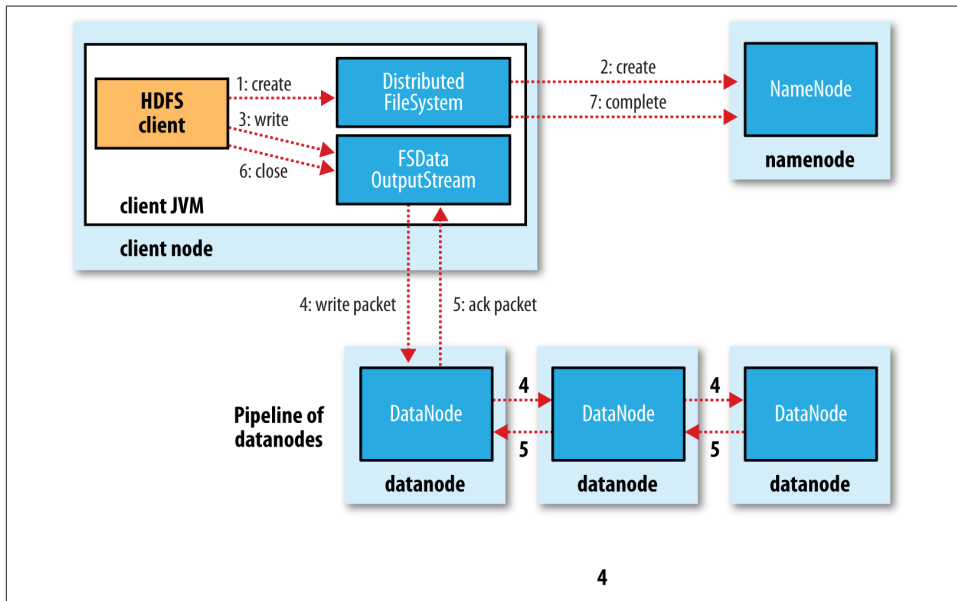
HDFS client

1: create

3: write

6: close

Distributed FileSystem

FSData OutputStream

client JVM

client node

2: create

7: complete

NameNode

namenode

4: write packet

5: ack packet

Pipeline of datanodes

DataNode

datanode

4

5

DataNode

datanode

4

5

DataNode

datanode

4